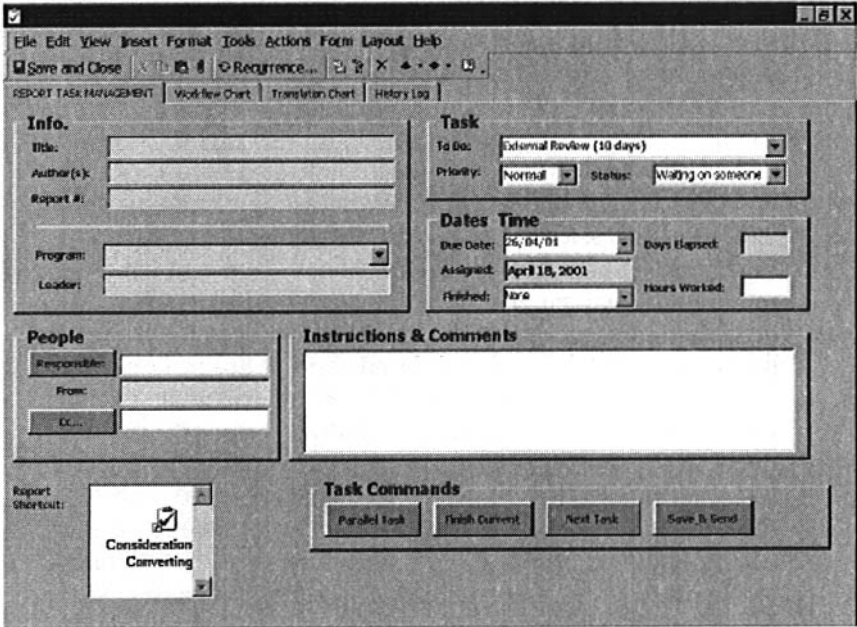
File Edit View Insert Format Tools Actions Form Layout Help

Save and Close | Recurrence...

REPORT TASK MANAGEMENT | Workflow Chart | Translation Chart | History Log

Info.

Title:

Author(s):

Report #:

Program:

Leader:

Task

To Do: External Review (10 days)

Priority: Normal

Status: Waiting on someone

Dates Time

Due Date: 26/04/01

Days Elapsed:

Assigned: April 18, 2001

Hours Worked:

Finished: None

People

Responsible:

From:

Cc...

Instructions & Comments

Report Shortcut:

Consideration Converting

Task Commands

Parallel Task

Finish Current

Next Task

Save & Send